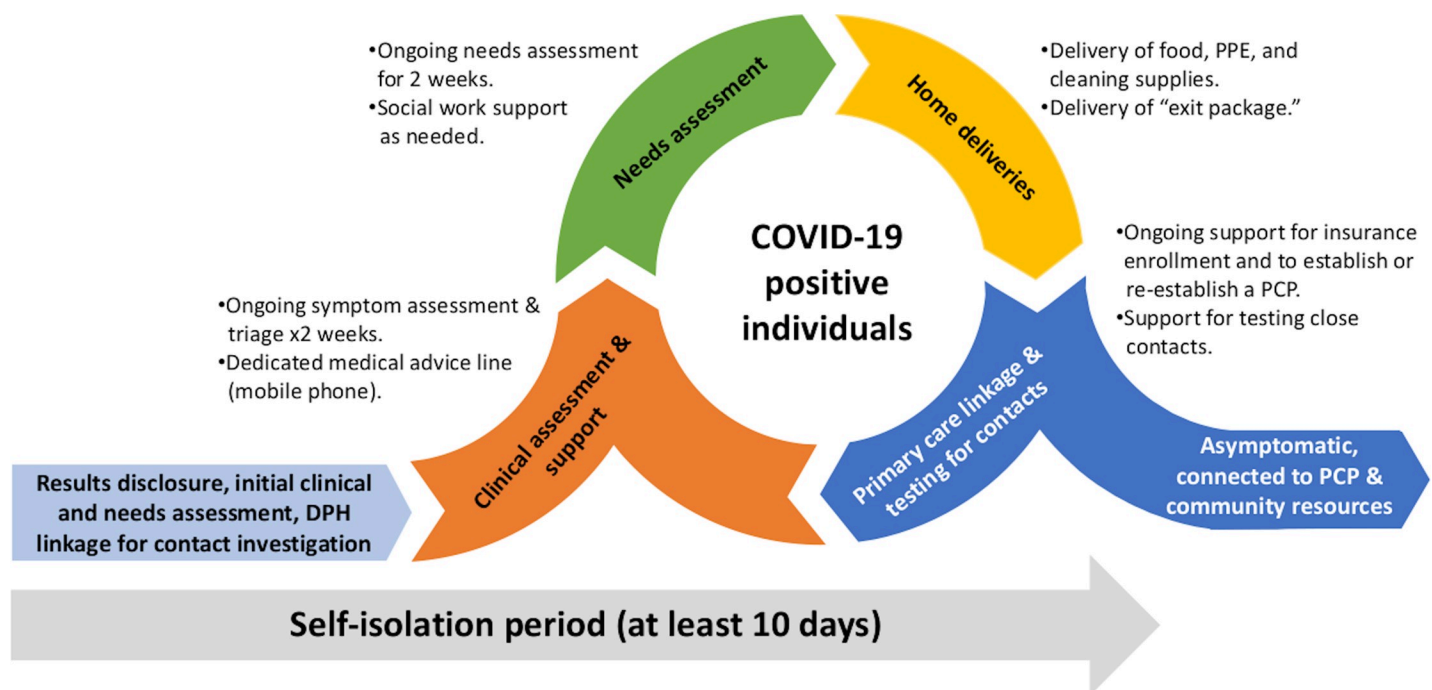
•Ongoing needs assessment for 2 weeks.
•Social work support as needed.

Needs assessment

Home deliveries

•Delivery of food, PPE, and cleaning supplies.
•Delivery of "exit package."

COVID-19 positive individuals

•Ongoing support for insurance enrollment and to establish or re-establish a PCP.
•Support for testing close contacts.

•Ongoing symptom assessment & triage x2 weeks.
•Dedicated medical advice line (mobile phone).

Clinical assessment & support

Primary care linkage & testing for contacts

Results disclosure, initial clinical and needs assessment, DPH linkage for contact investigation

Asymptomatic, connected to PCP & community resources

Self-isolation period (at least 10 days)